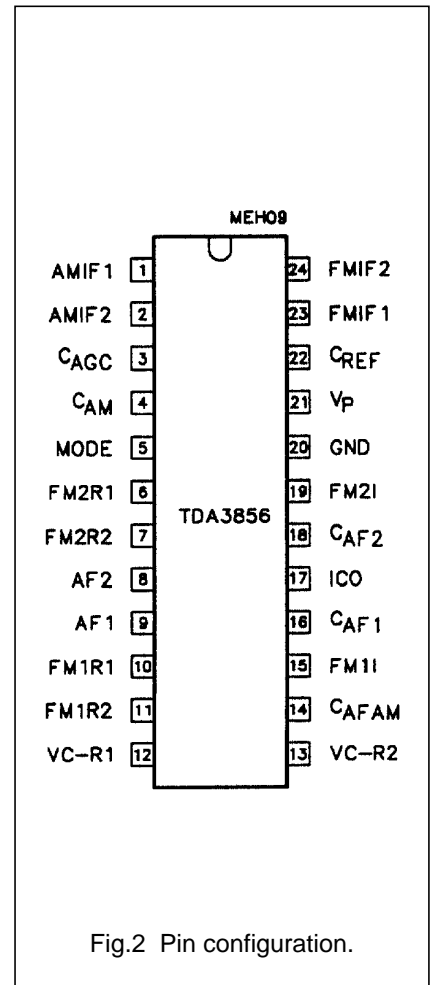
MEH09

AMIF1 1
AMIF2 2
$C_{AGC}$ 3
$C_{AM}$ 4
MODE 5
FM2R1 6
FM2R2 7
AF2 8
AF1 9
FM1R1 10
FM1R2 11
VC−R1 12

TDA3856

24 FMIF2
23 FMIF1
22 $C_{REF}$
21 $V_P$
20 GND
19 FM2I
18 $C_{AF2}$
17 ICO
16 $C_{AF1}$
15 FM1I
14 $C_{AFAM}$
13 VC−R2

Fig.2 Pin configuration.